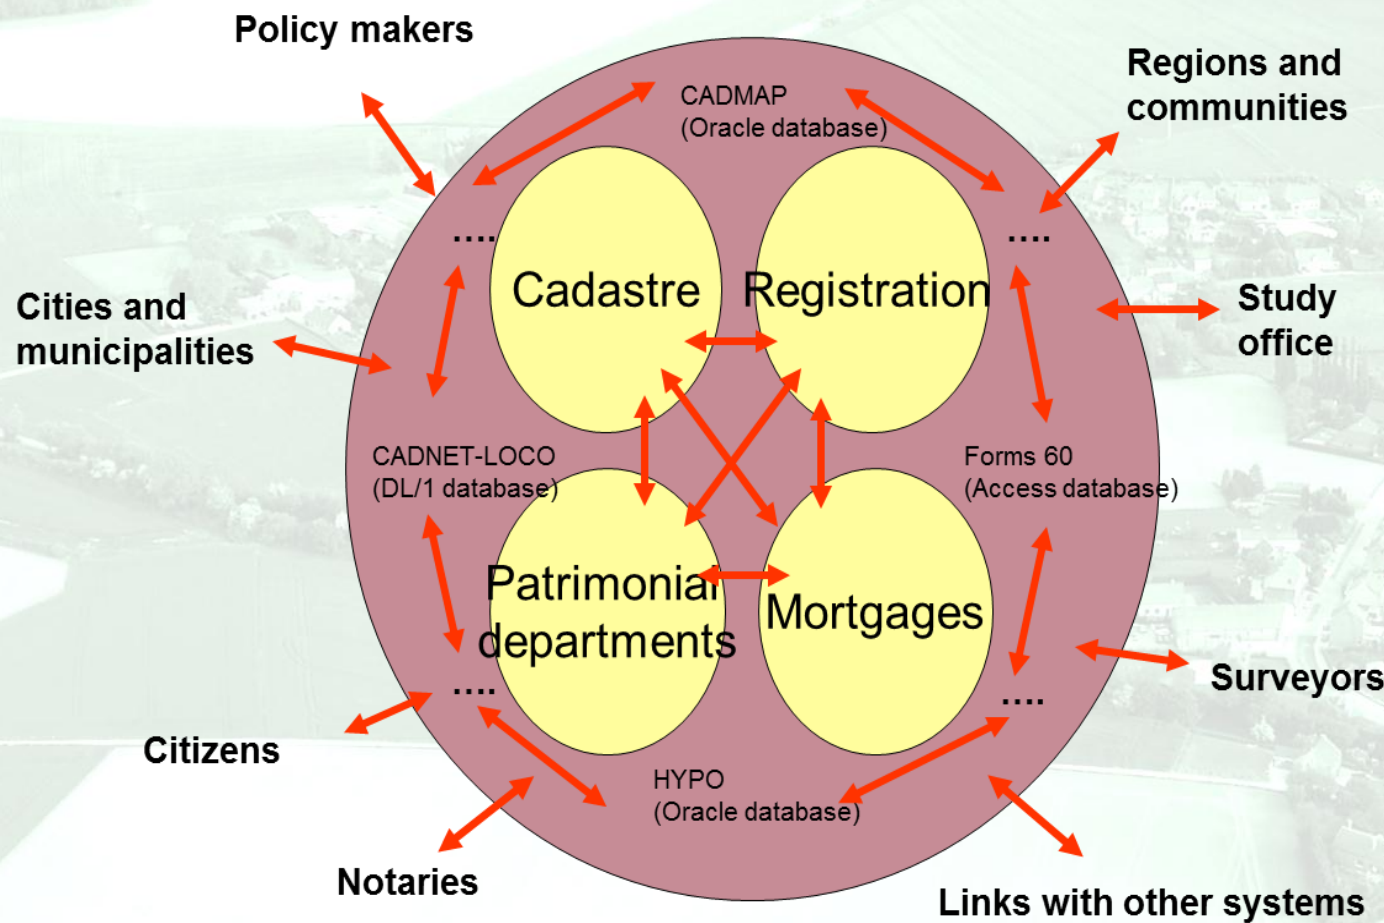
Policy makers

Regions and communities

CADMAP
(Oracle database)

....

....

Cadastre

Registration

Cities and municipalities

Study office

CADNET-LOCO
(DL/1 database)

Forms 60
(Access database)

Patrimonial departments

Mortgages

Surveyors

....

....

Citizens

HYPO
(Oracle database)

Notaries

Links with other systems